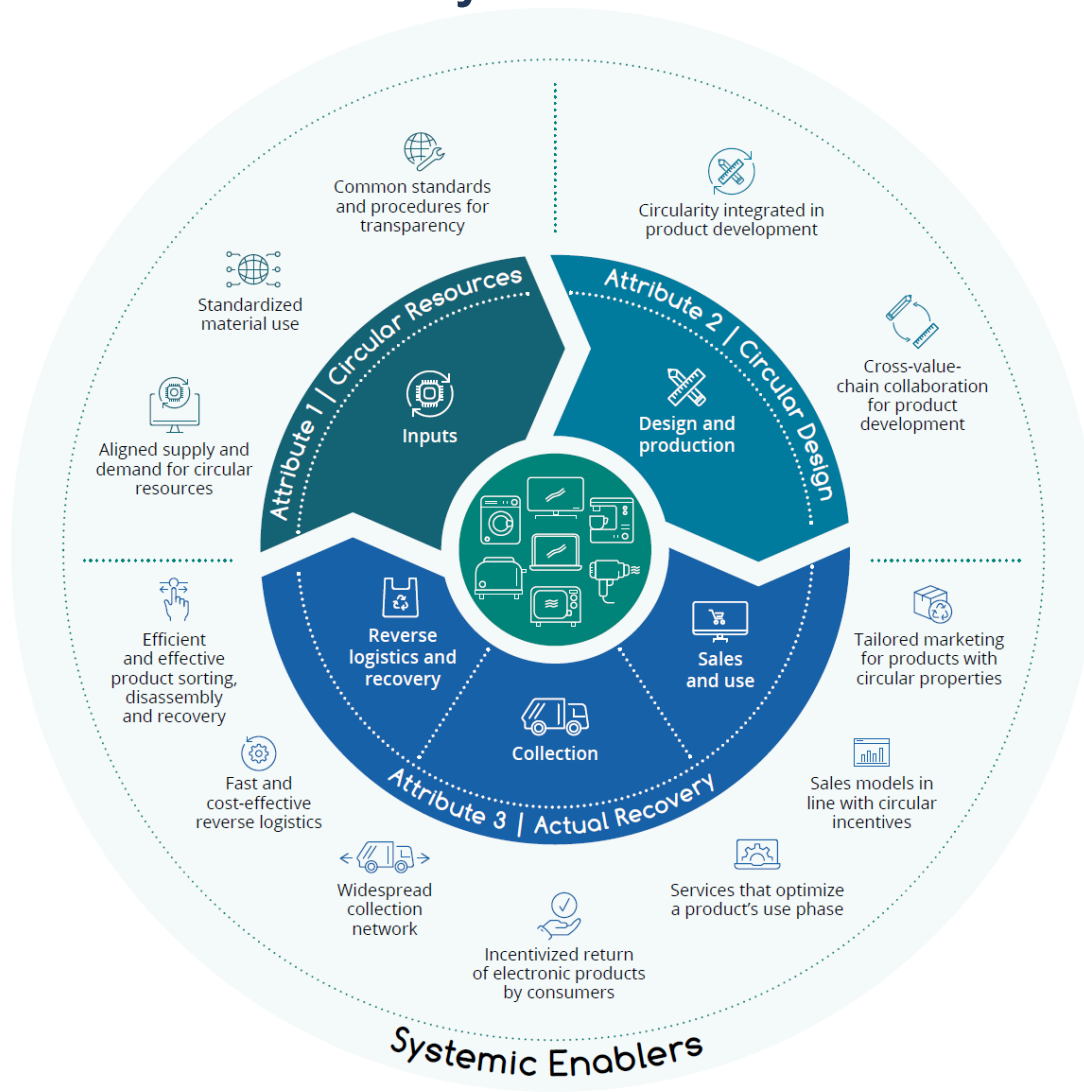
Common standards and procedures for transparency

Circularity integrated in product development

Standardized material use

Attribute 1 | Circular Resources

Attribute 2 | Circular Design

Cross-value-chain collaboration for product development

Inputs

Design and production

Aligned supply and demand for circular resources

Efficient and effective product sorting, disassembly and recovery

Reverse logistics and recovery

Sales and use

Tailored marketing for products with circular properties

Collection

Attribute 3 | Actual Recovery

Fast and cost-effective reverse logistics

Sales models in line with circular incentives

Widespread collection network

Services that optimize a product's use phase

Incentivized return of electronic products by consumers

Systemic Enablers